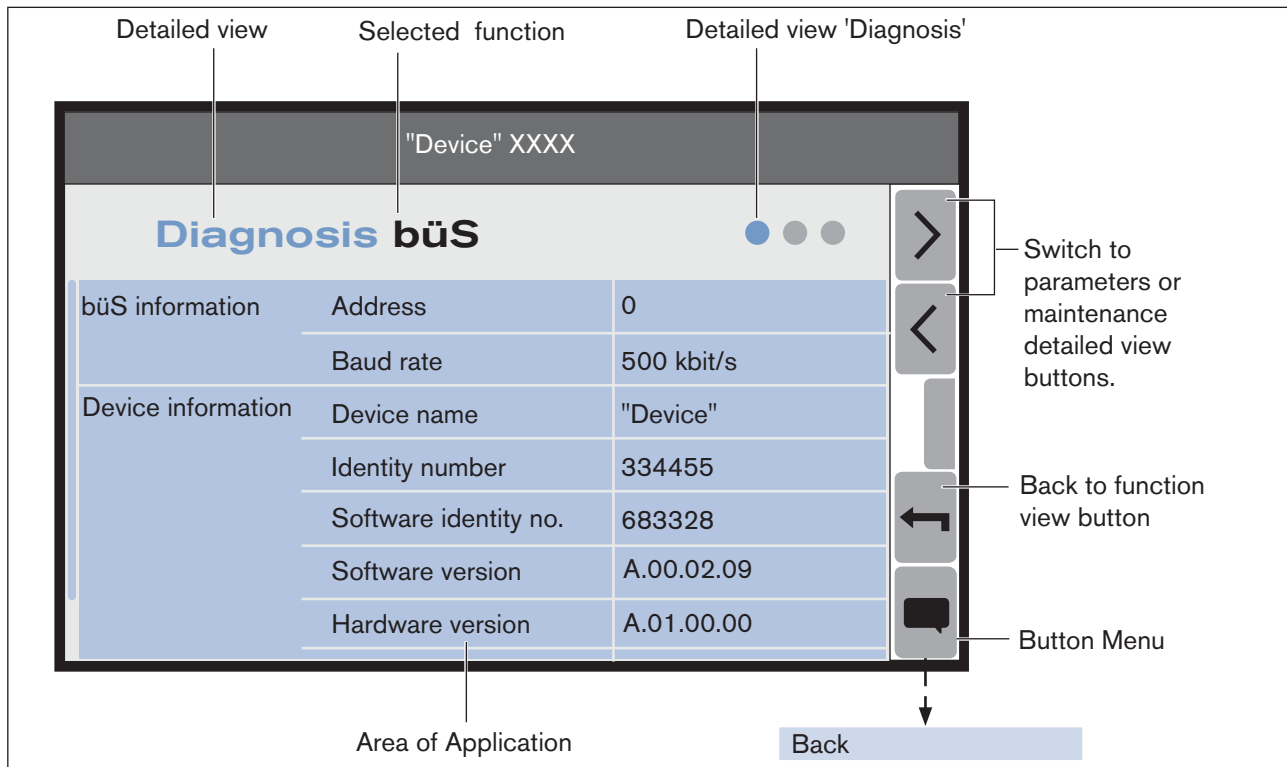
Detailed view

Selected function

Detailed view 'Diagnosis'

"Device" XXXX

Diagnosis büS

| büS information | Address | 0 |
|---|---|---|
| | Baud rate | 500 kbit/s |
| Device information | Device name | "Device" |
| | Identity number | 334455 |
| | Software identity no. | 683328 |
| | Software version | A.00.02.09 |
| | Hardware version | A.01.00.00 |

Switch to parameters or maintenance detailed view buttons.

Back to function view button

Button Menu

Area of Application

Back